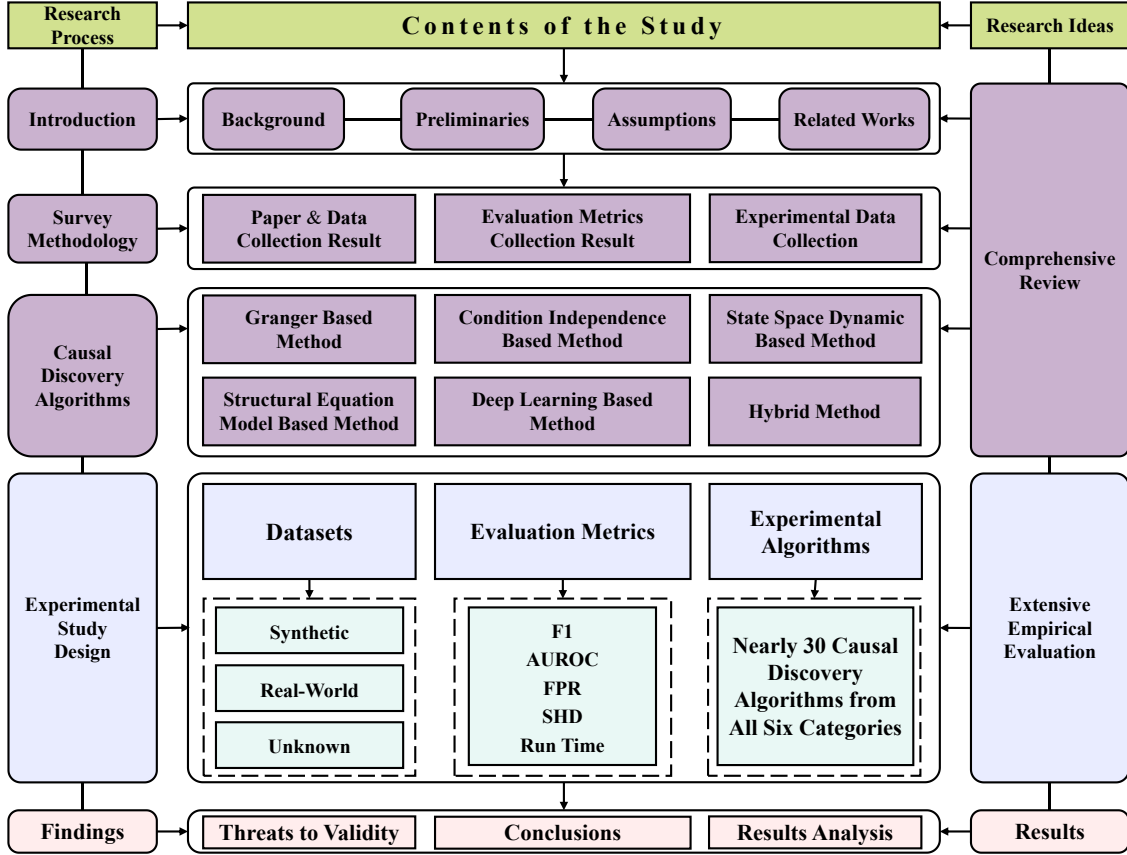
Research Process

Contents of the Study

Research Ideas

Introduction

Background

Preliminaries

Assumptions

Related Works

Survey Methodology

Paper & Data Collection Result

Evaluation Metrics Collection Result

Experimental Data Collection

Comprehensive Review

Causal Discovery Algorithms

Granger Based Method

Condition Independence Based Method

State Space Dynamic Based Method

Structural Equation Model Based Method

Deep Learning Based Method

Hybrid Method

Experimental Study Design

Datasets

Evaluation Metrics

Experimental Algorithms

Synthetic

Real-World

Unknown

F1
AUROC
FPR
SHD
Run Time

Nearly 30 Causal Discovery Algorithms from All Six Categories

Extensive Empirical Evaluation

Findings

Threats to Validity

Conclusions

Results Analysis

Results